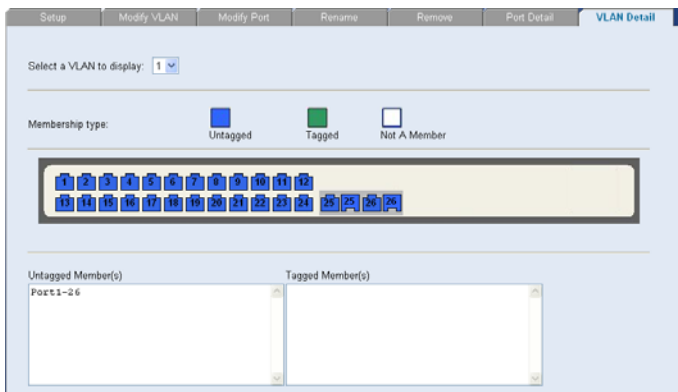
Setup | Modify VLAN | Modify Port | Rename | Remove | Port Detail | VLAN Detail

Select a VLAN to display: 1

Membership type: Untagged Tagged Not A Member

1 2 3 4 5 6 7 8 9 10 11 12
13 14 15 16 17 18 19 20 21 22 23 24 25 25 26 26

Untagged Member(s)
Port1-26

Tagged Member(s)